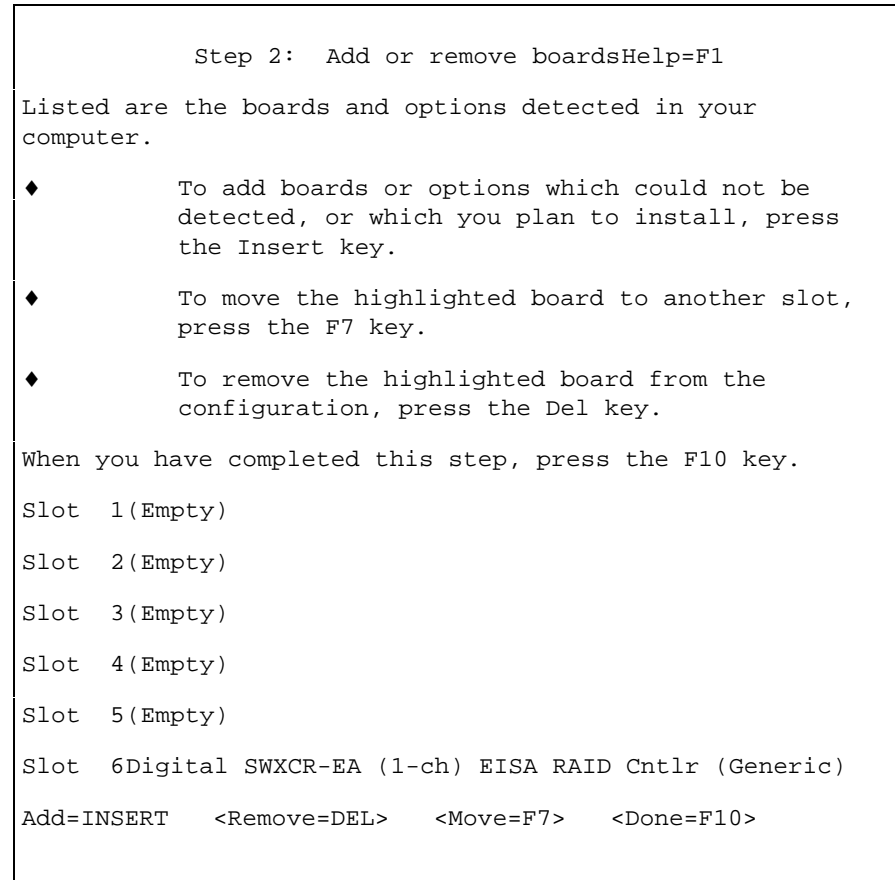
Step 2: Add or remove boardsHelp=F1

Listed are the boards and options detected in your computer.

♦ To add boards or options which could not be detected, or which you plan to install, press the Insert key.

♦ To move the highlighted board to another slot, press the F7 key.

♦ To remove the highlighted board from the configuration, press the Del key.

When you have completed this step, press the F10 key.

Slot 1(Empty)

Slot 2(Empty)

Slot 3(Empty)

Slot 4(Empty)

Slot 5(Empty)

Slot 6Digital SWXCR-EA (1-ch) EISA RAID Cntlr (Generic)

Add=INSERT <Remove=DEL> <Move=F7> <Done=F10>